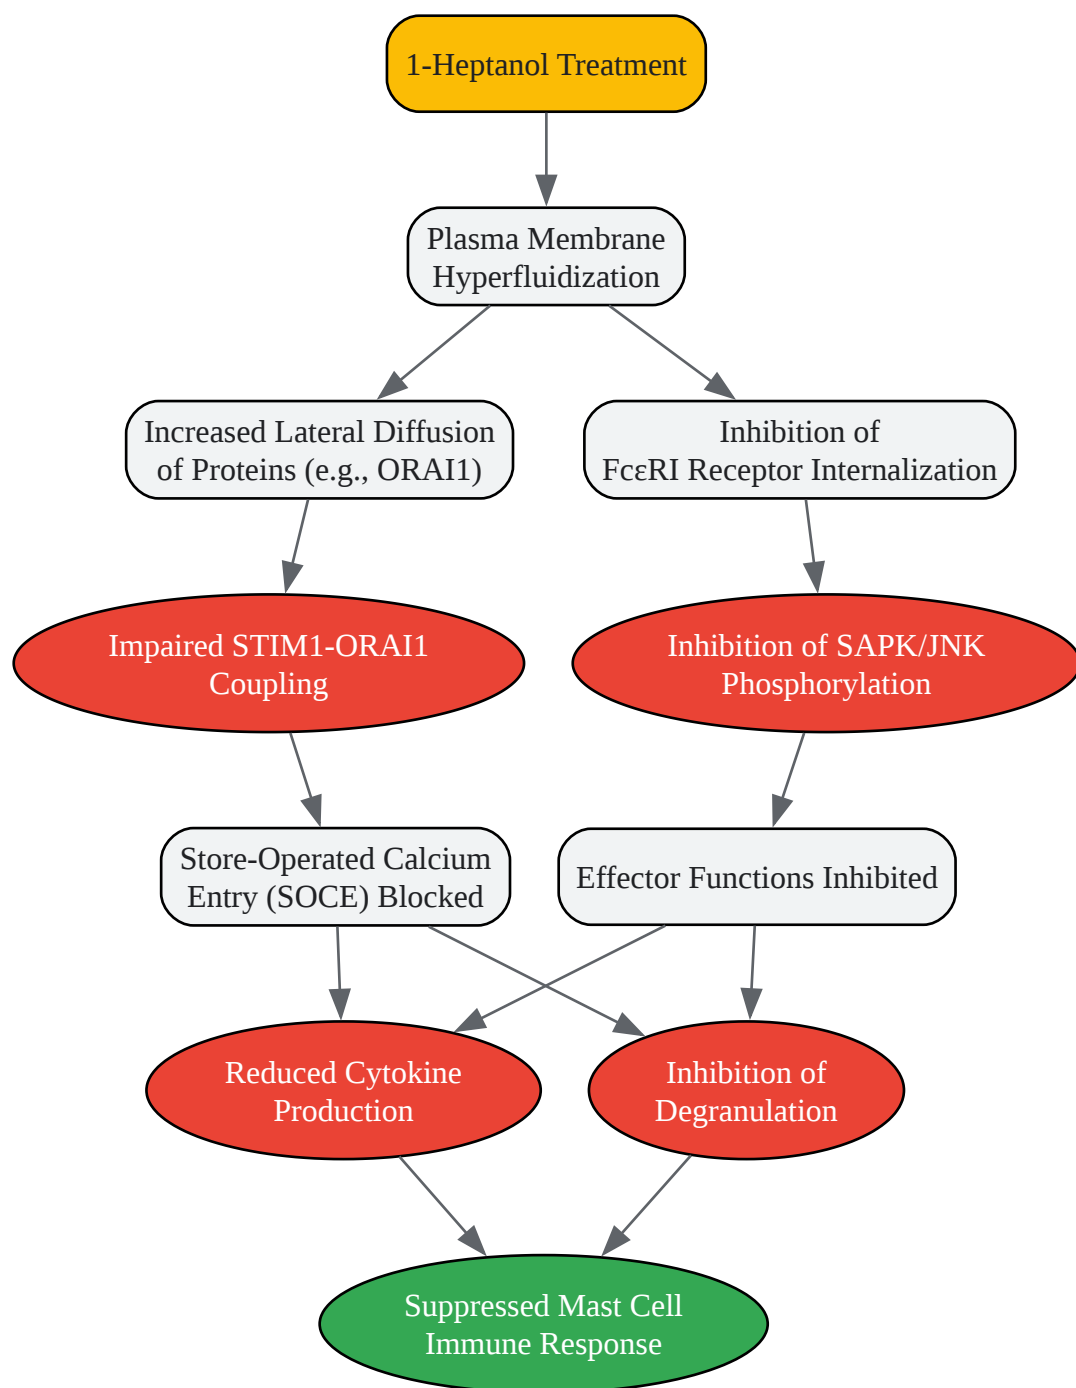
1-Heptanol Treatment

Plasma Membrane Hyperfluidization

Increased Lateral Diffusion of Proteins (e.g., ORAI1)

Inhibition of FcεRI Receptor Internalization

Impaired STIM1-ORAI1 Coupling

Inhibition of SAPK/JNK Phosphorylation

Store-Operated Calcium Entry (SOCE) Blocked

Effector Functions Inhibited

Reduced Cytokine Production

Inhibition of Degranulation

Suppressed Mast Cell Immune Response